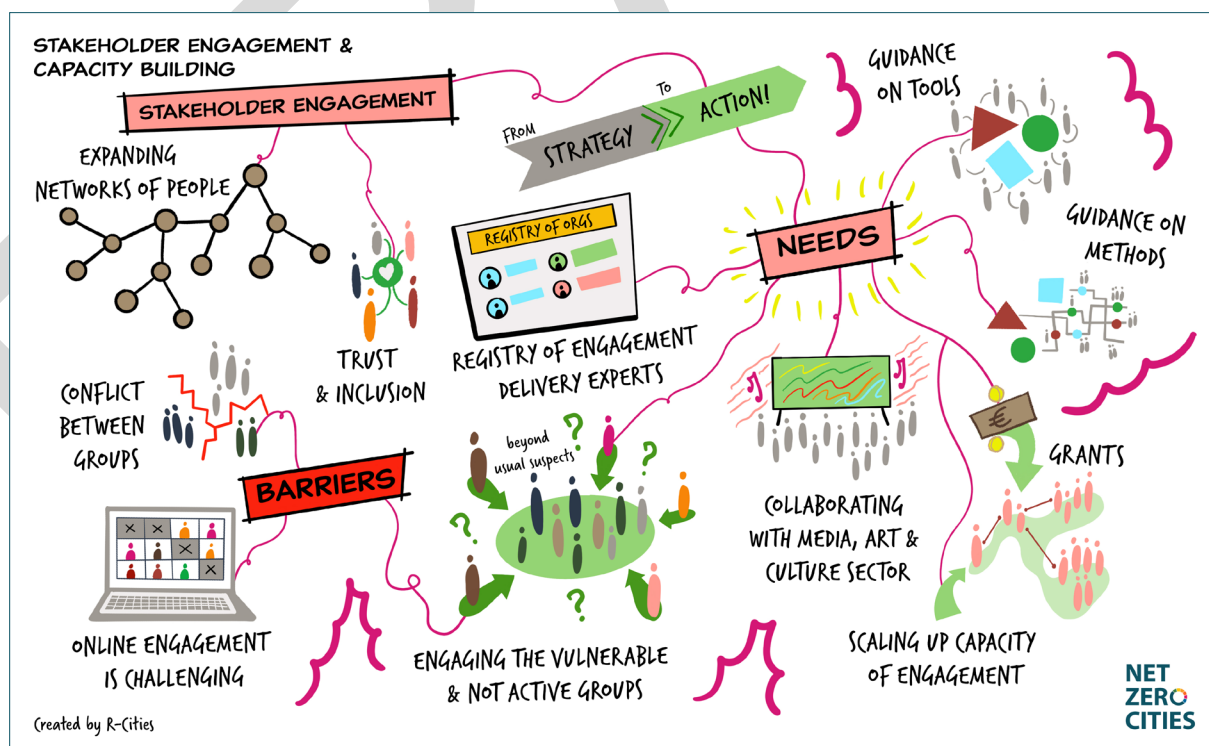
STAKEHOLDER ENGAGEMENT & CAPACITY BUILDING

STAKEHOLDER ENGAGEMENT

FROM STRATEGY TO ACTION!

GUIDANCE ON TOOLS

EXPANDING NETWORKS OF PEOPLE

REGISTRY OF ORGS

TRUST & INCLUSION

NEEDS

GUIDANCE ON METHODS

REGISTRY OF ENGAGEMENT DELIVERY EXPERTS

CONFLICT BETWEEN GROUPS

BARRIERS

beyond usual suspects

GRANTS

COLLABORATING WITH MEDIA, ART & CULTURE SECTOR

ONLINE ENGAGEMENT IS CHALLENGING

ENGAGING THE VULNERABLE & NOT ACTIVE GROUPS

SCALING UP CAPACITY OF ENGAGEMENT

Created by R-Cities

NET ZERO CITIES